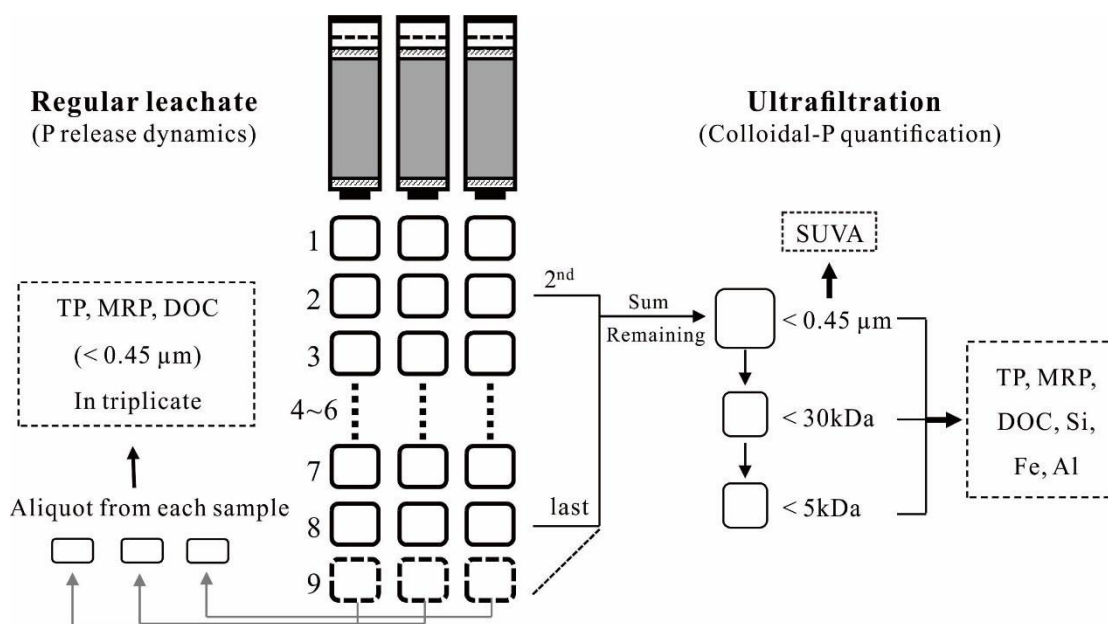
Regular leachate
(P release dynamics)

Ultrafiltration
(Colloidal-P quantification)

TP, MRP, DOC
(< 0.45 μm)
In triplicate

Aliquot from each sample

1
2
3
4~6
7
8
9

2$^{nd}$

last

Sum
Remaining

SUVA

< 0.45 μm

< 30kDa

< 5kDa

TP, MRP,
DOC, Si,
Fe, Al